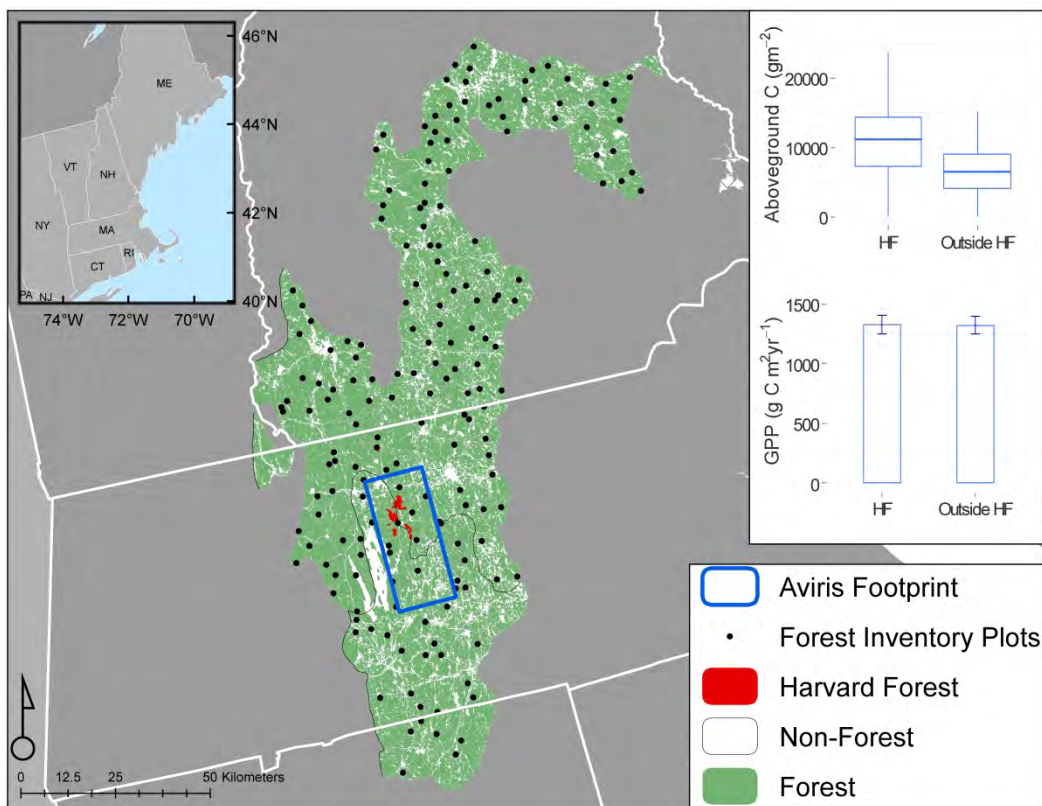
46°N
44°N
42°N
40°N
74°W 72°W 70°W
ME
VT
NH
NY
MA
RI
CT
PA NJ

Aboveground C ($gm^{-2}$)
20000
10000
0
HF Outside HF

GPP ($g\ C\ m^{2}yr^{-1}$)
1500
1000
500
0
HF Outside HF

Aviris Footprint
Forest Inventory Plots
Harvard Forest
Non-Forest
Forest

0 12.5 25 50 Kilometers